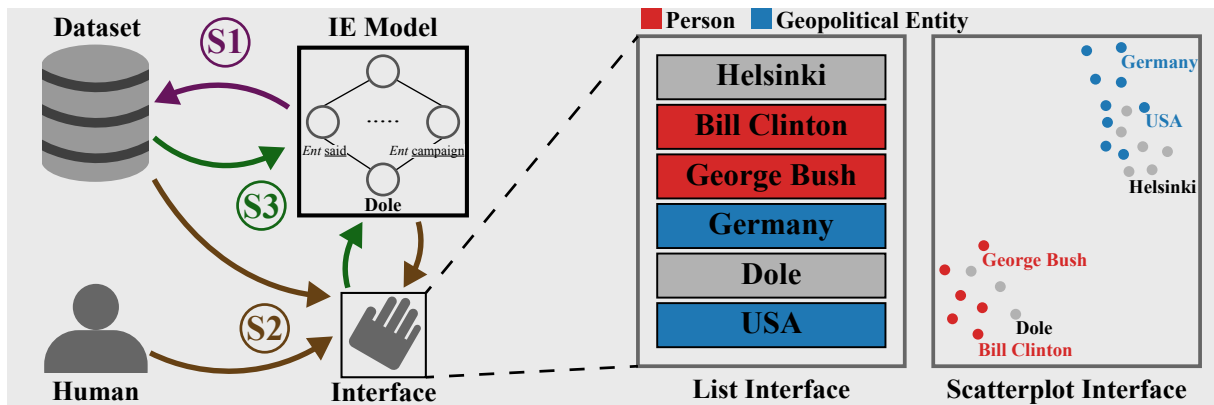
Dataset

S1

IE Model

Ent said

Ent campaign

Dole

S3

S2

Human

Interface

Person Geopolitical Entity

Helsinki

Bill Clinton

George Bush

Germany

Dole

USA

List Interface

Germany

USA

Helsinki

George Bush

Dole

Bill Clinton

Scatterplot Interface